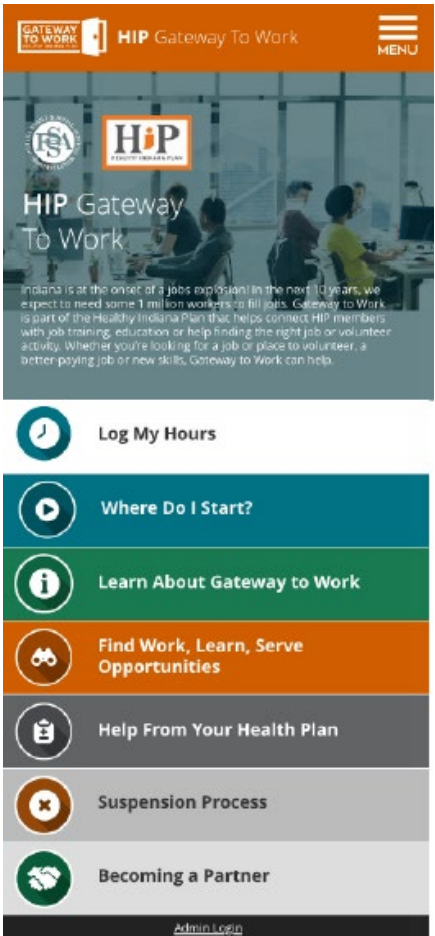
GATEWAY TO WORK

HIP Gateway To Work

MENU

FSSA

HIP
HEALTHY INDIANA PLAN

HIP Gateway To Work

Indiana is at the onset of a jobs explosion! In the next 10 years, we expect to need some 1 million workers to fill jobs. Gateway to Work is part of the Healthy Indiana Plan that helps connect HIP members with job training, education or help finding the right job or volunteer activity. Whether you're looking for a job or place to volunteer, a better-paying job or new skills, Gateway to Work can help.

Log My Hours

Where Do I Start?

Learn About Gateway to Work

Find Work, Learn, Serve Opportunities

Help From Your Health Plan

Suspension Process

Becoming a Partner

Admin Login